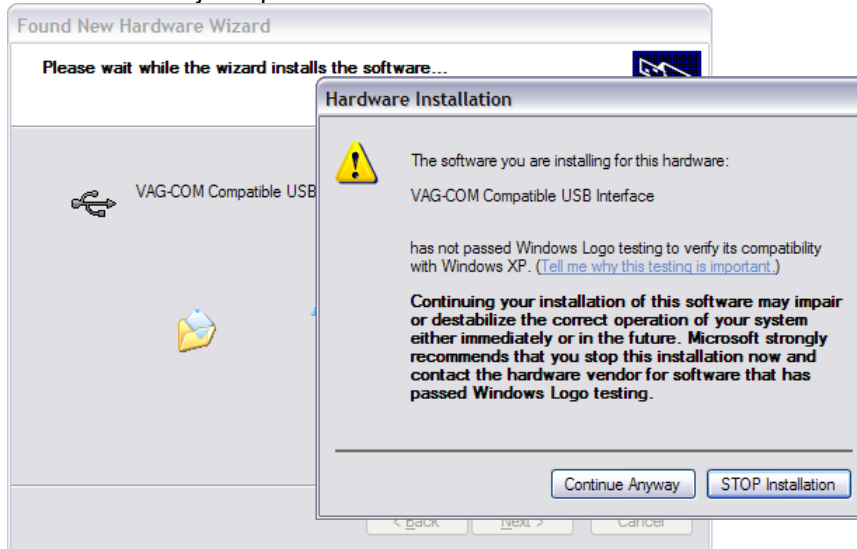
Found New Hardware Wizard

Please wait while the wizard installs the software...

VAG-COM Compatible USB

Hardware Installation

The software you are installing for this hardware:

VAG-COM Compatible USB Interface

has not passed Windows Logo testing to verify its compatibility with Windows XP. (Tell me why this testing is important.)

Continuing your installation of this software may impair or destabilize the correct operation of your system either immediately or in the future. Microsoft strongly recommends that you stop this installation now and contact the hardware vendor for software that has passed Windows Logo testing.

Continue Anyway

STOP Installation

< Back

Next >

Cancel